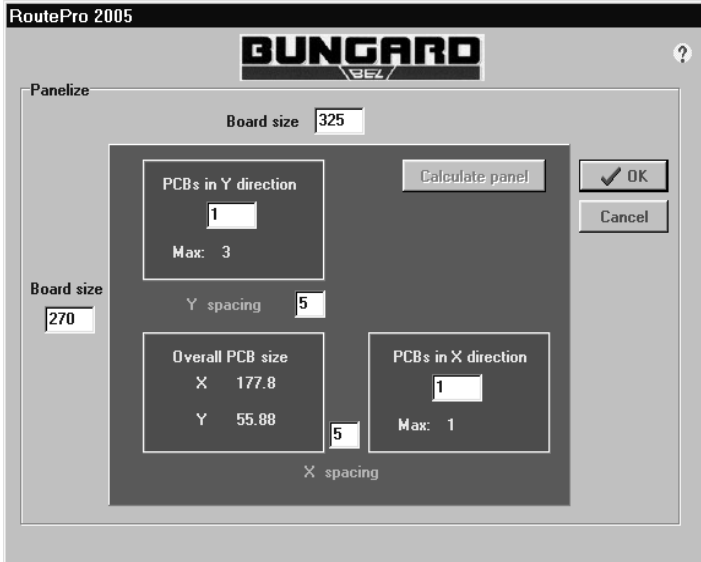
RoutePro 2005

BUNGARD
BEZ

?

Panelize

Board size 325

PCBs in Y direction
1
Max: 3

Calculate panel

✓ OK

Cancel

Board size
270

Y spacing 5

Overall PCB size
X 177.8
Y 55.88

5

PCBs in X direction
1
Max: 1

X spacing